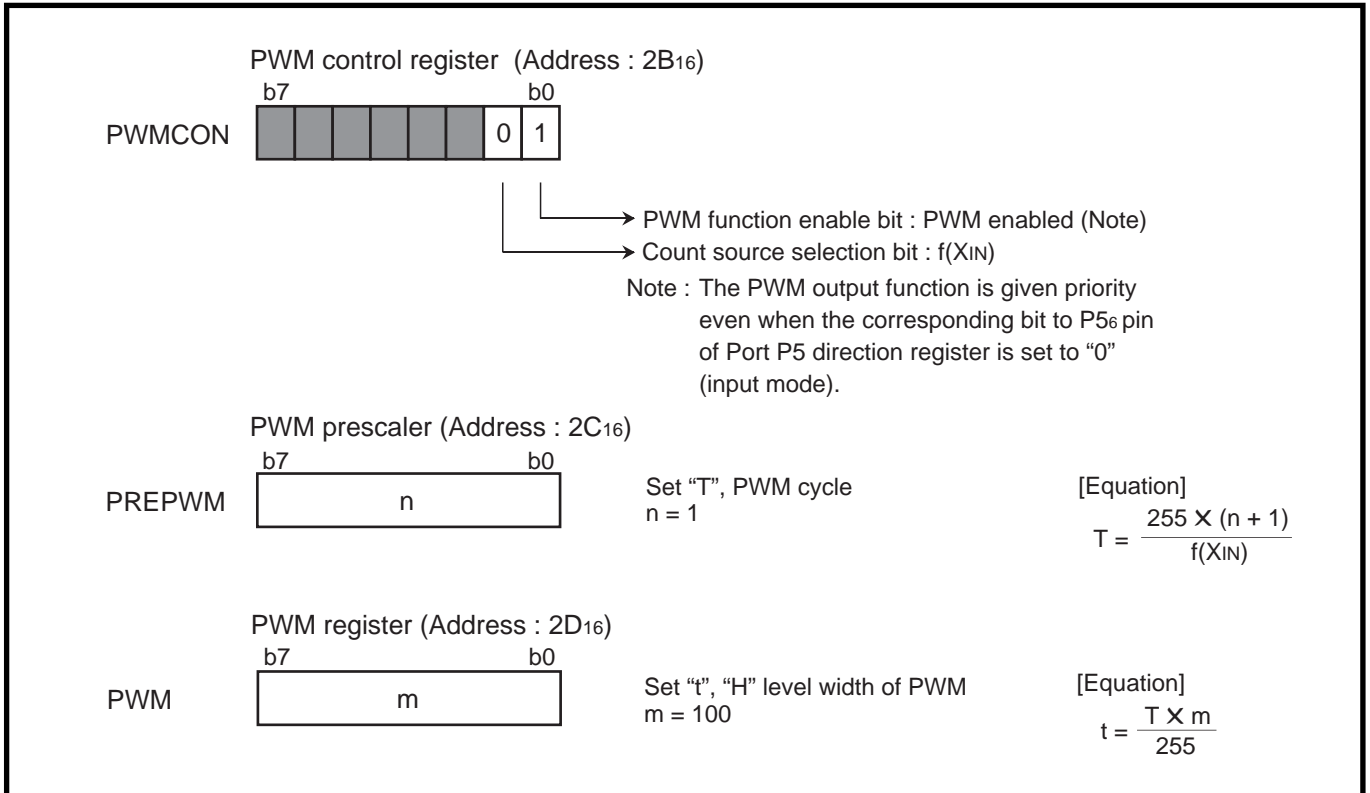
PWM control register (Address : $2B_{16}$)

b7 b0

PWMCON 0 1

PWM function enable bit : PWM enabled (Note)

Count source selection bit : $f(X_{IN})$

Note : The PWM output function is given priority even when the corresponding bit to $P5_6$ pin of Port P5 direction register is set to “0” (input mode).

PWM prescaler (Address : $2C_{16}$)

b7 b0

PREPWM n

Set “T”, PWM cycle
n = 1

[Equation]
$T = \frac{255 \times (n + 1)}{f(X_{IN})}$

PWM register (Address : $2D_{16}$)

b7 b0

PWM m

Set “t”, “H” level width of PWM
m = 100

[Equation]
$t = \frac{T \times m}{255}$